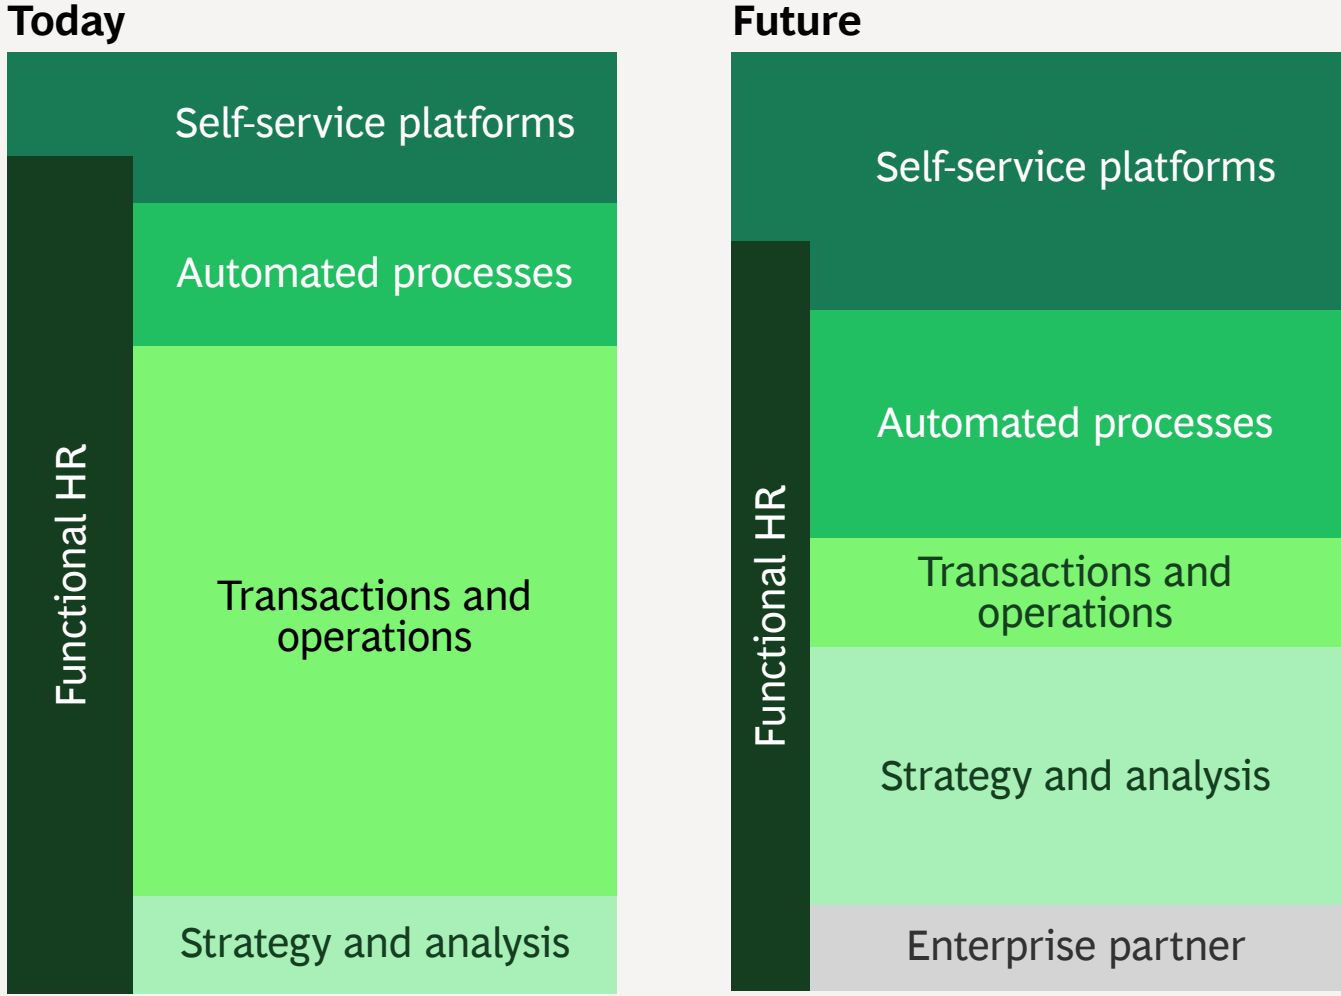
Today

Self-service platforms

Functional HR

Automated processes

Transactions and operations

Strategy and analysis

Future

Self-service platforms

Functional HR

Automated processes

Transactions and operations

Strategy and analysis

Enterprise partner